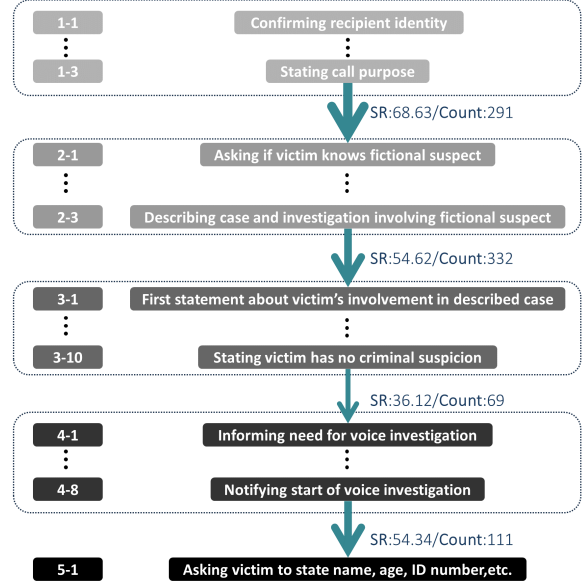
1-1
Confirming recipient identity
⋮
⋮
1-3
Stating call purpose

SR:68.63/Count:291

2-1
Asking if victim knows fictional suspect
⋮
⋮
2-3
Describing case and investigation involving fictional suspect

SR:54.62/Count:332

3-1
First statement about victim's involvement in described case
⋮
⋮
3-10
Stating victim has no criminal suspicion

SR:36.12/Count:69

4-1
Informing need for voice investigation
⋮
⋮
4-8
Notifying start of voice investigation

SR:54.34/Count:111

5-1
Asking victim to state name, age, ID number,etc.